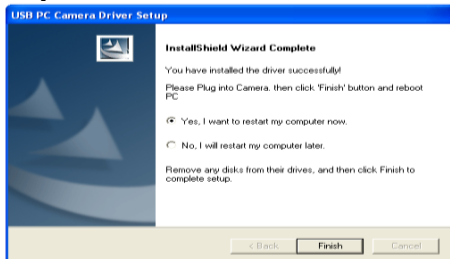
USB PC Camera Driver Setup

InstallShield Wizard Complete

You have installed the driver successfully!

Please Plug into Camera, then click 'Finish' button and reboot PC

Yes, I want to restart my computer now.

No, I will restart my computer later.

Remove any disks from their drives, and then click Finish to complete setup.

< Back

Finish

Cancel